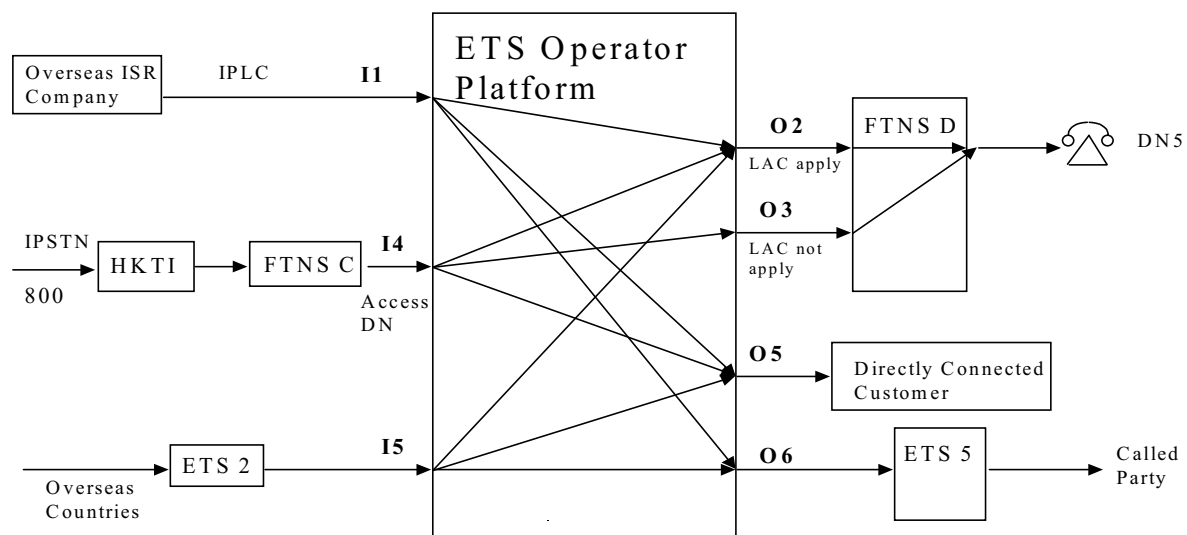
Overseas ISR Company

IPLC

I1

ETS Operator Platform

O2

FTNS D

DN5

LAC apply

O3

LAC not apply

IPSTN

800

HKTI

FTNS C

I4

Access DN

O5

Directly Connected Customer

I5

ETS 2

Overseas Countries

O6

ETS 5

Called Party